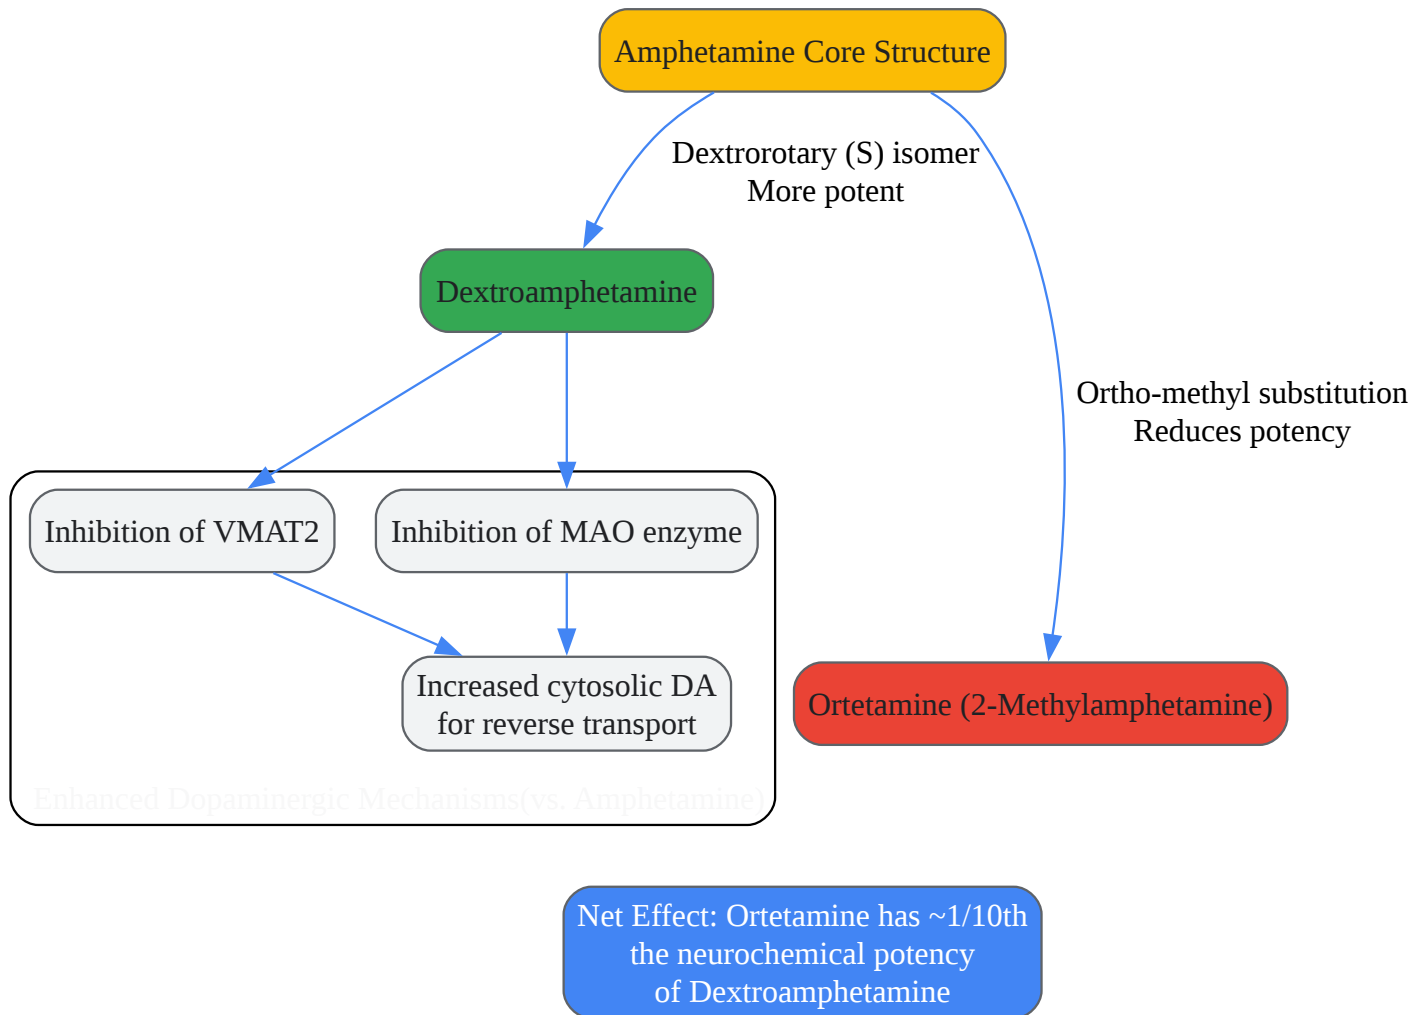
Amphetamine Core Structure

Dextrorotary (S) isomer
More potent

Dextroamphetamine

Ortho-methyl substitution
Reduces potency

Inhibition of VMAT2

Inhibition of MAO enzyme

Increased cytosolic DA for reverse transport

Enhanced Dopaminergic Mechanisms(vs. Amphetamine)

Ortetamine (2-Methylamphetamine)

Net Effect: Ortetamine has ~1/10th the neurochemical potency of Dextroamphetamine